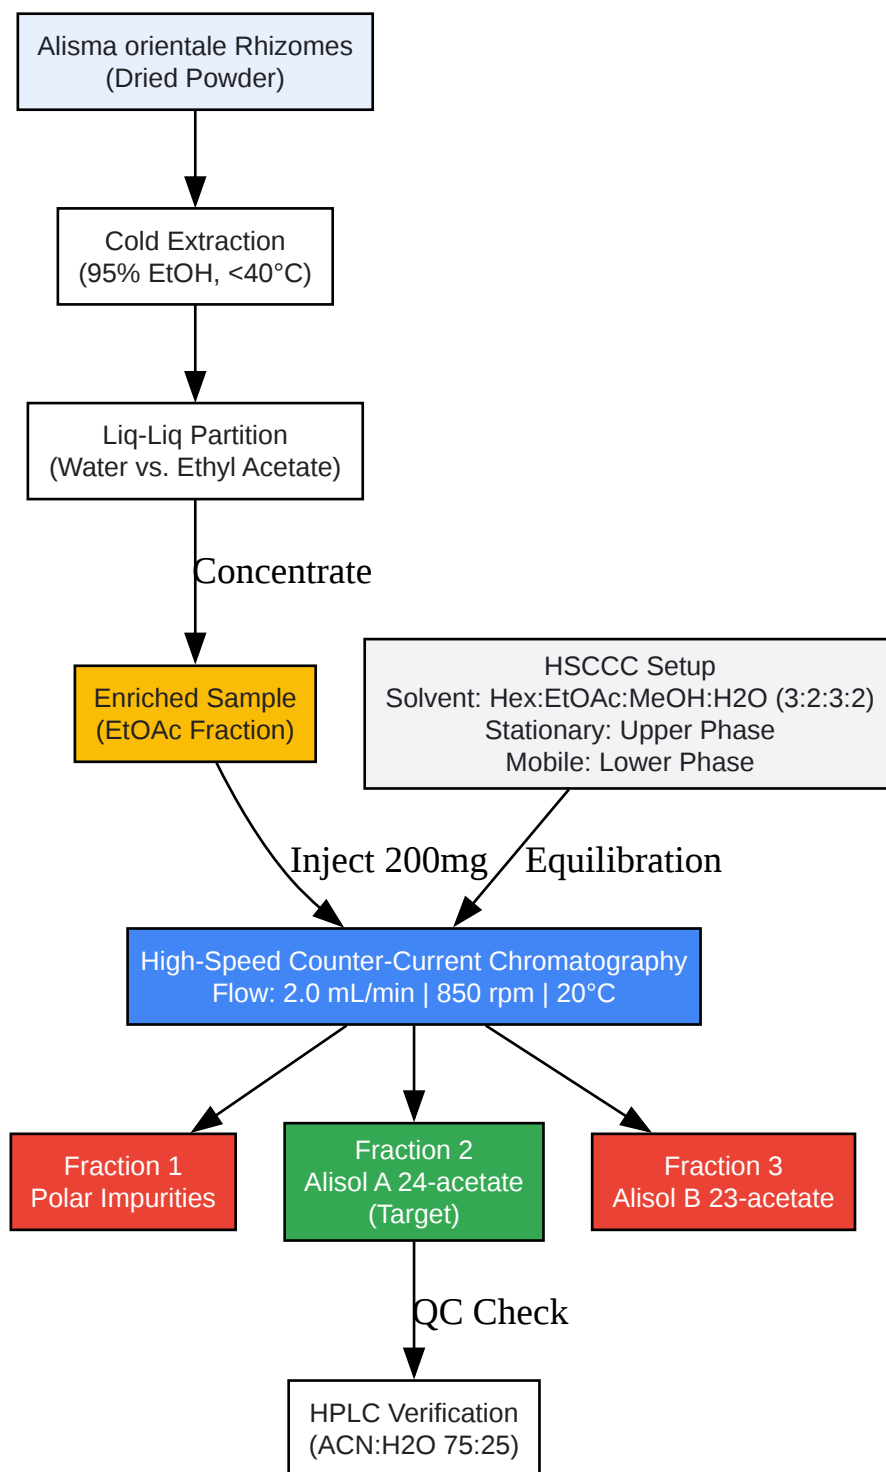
Alisma orientale Rhizomes
(Dried Powder)

Cold Extraction
(95% EtOH, <40°C)

Liq-Liq Partition
(Water vs. Ethyl Acetate)

Concentrate

Enriched Sample
(EtOAc Fraction)

HSCCC Setup
Solvent: Hex:EtOAc:MeOH:H2O (3:2:3:2)
Stationary: Upper Phase
Mobile: Lower Phase

Inject 200mg

Equilibration

High-Speed Counter-Current Chromatography
Flow: 2.0 mL/min | 850 rpm | 20°C

Fraction 1
Polar Impurities

Fraction 2
Alisol A 24-acetate
(Target)

Fraction 3
Alisol B 23-acetate

QC Check

HPLC Verification
(ACN:H2O 75:25)